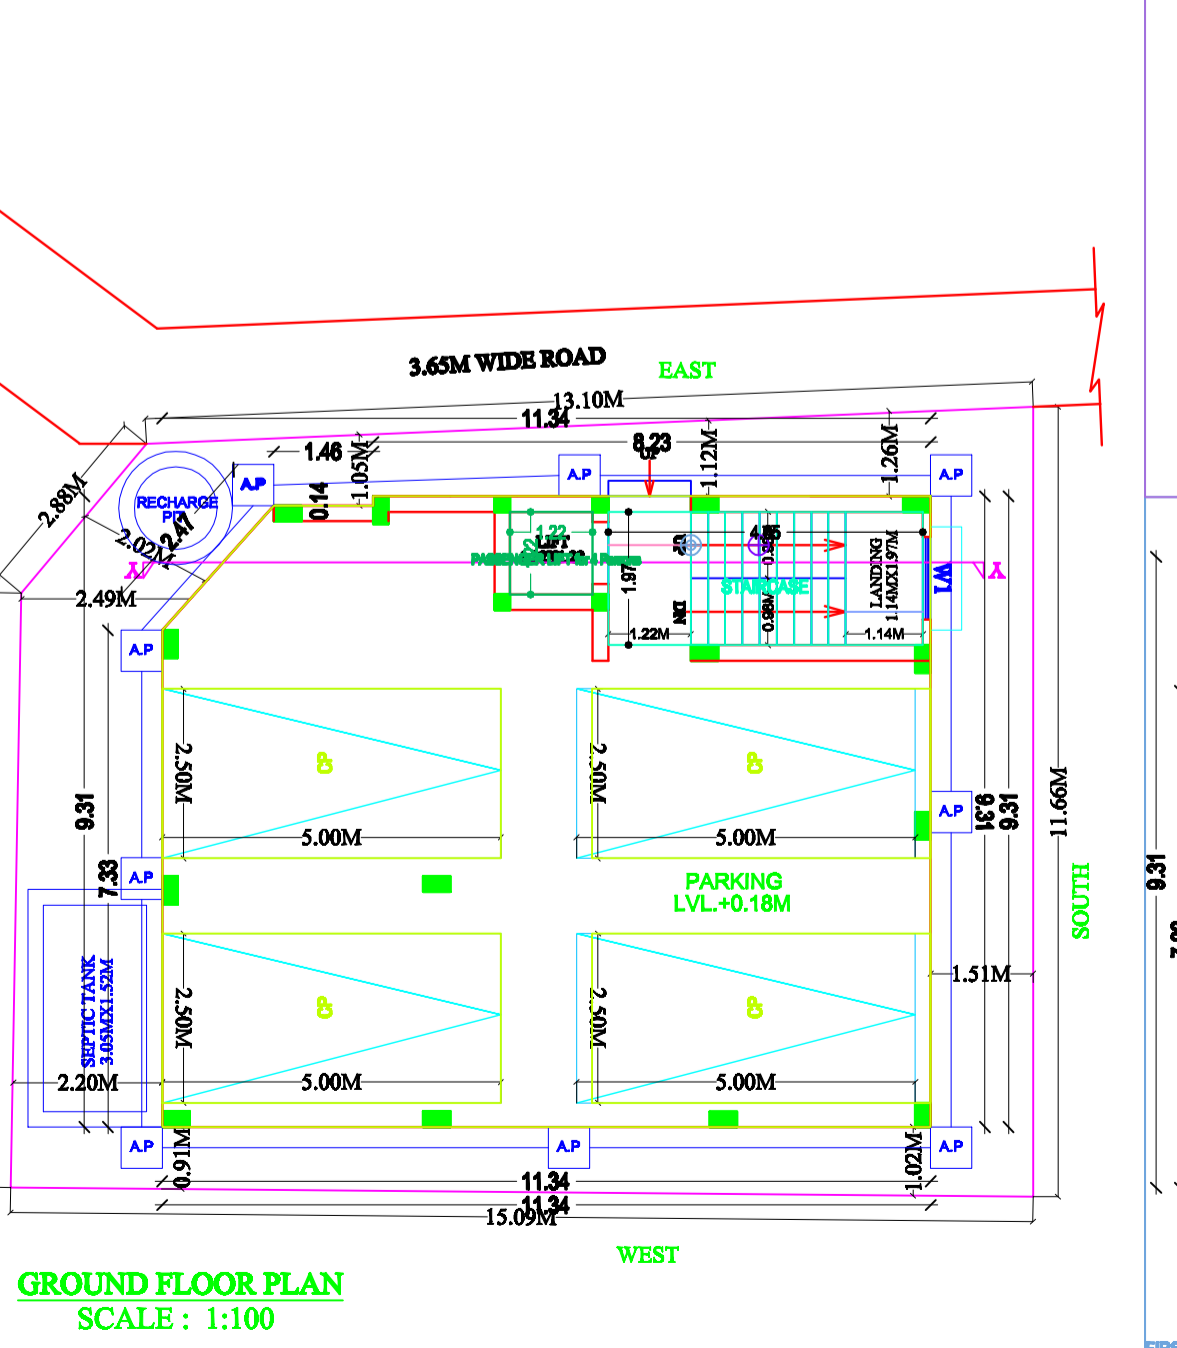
3.65M WIDE ROAD

EAST

13.10M

11.34

8.23

1.46

1.05M

1.12M

1.26M

UP

A.P

A.P

A.P

RECHARGE PIT

2.47

0.14

2.88M

2.02M

2.49M

1.22

LIFT

PASSENGER LIFT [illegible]

1.97

1.22M

DN

STAIRCASE

0.98M

0.98M

LANDING 1.14MX1.97M

1.14M

W1

A.P

2.50M

5.00M

CP

2.50M

5.00M

CP

A.P

9.31

9.31

9.31

11.66M

SOUTH

7.33

A.P

PARKING LVL.+0.18M

SEPTIC TANK 3.05MX1.52M

2.50M

5.00M

CP

2.50M

5.00M

CP

1.51M

2.20M

A.P

A.P

A.P

0.91M

1.02M

11.34

11.34

15.09M

WEST

9.31

GROUND FLOOR PLAN

SCALE : 1:100